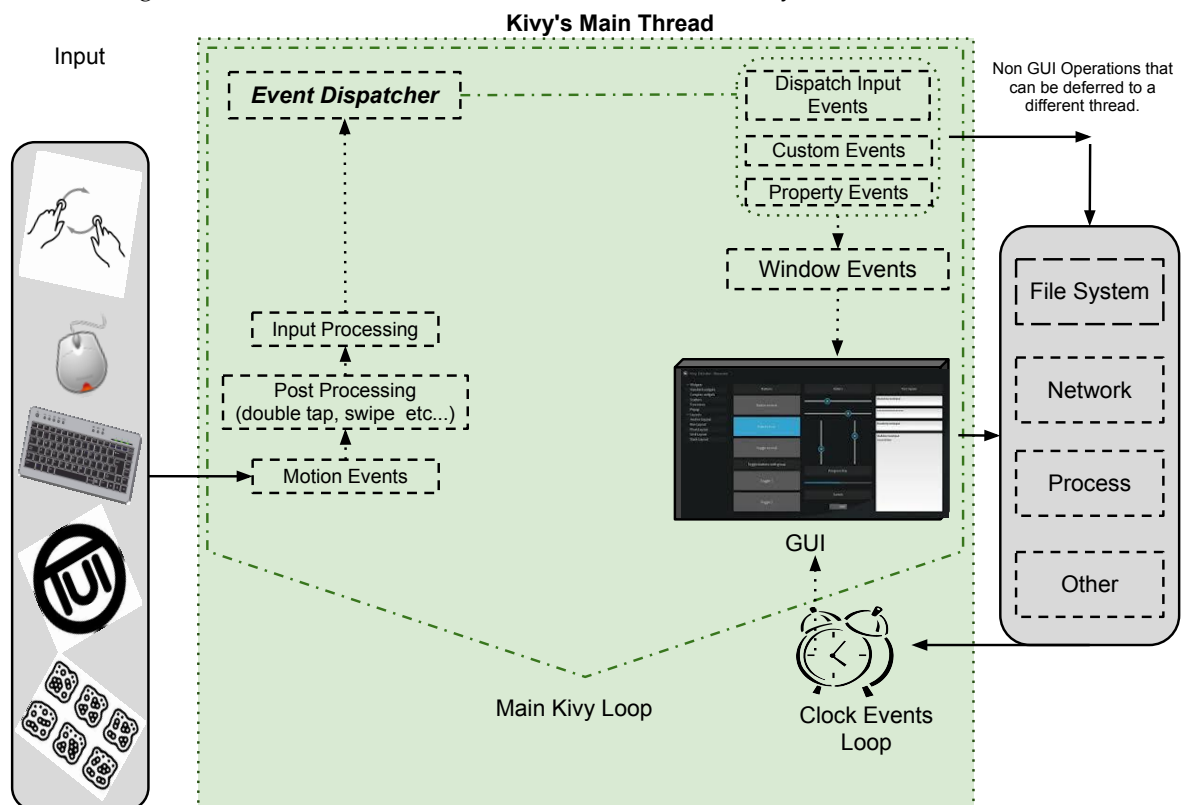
Kivy's Main Thread

Input

Event Dispatcher

Dispatch Input Events

Custom Events

Property Events

Non GUI Operations that can be deferred to a different thread.

Window Events

File System

Input Processing

Post Processing (double tap, swipe etc...)

Network

Motion Events

Process

GUI

Other

Main Kivy Loop

Clock Events Loop